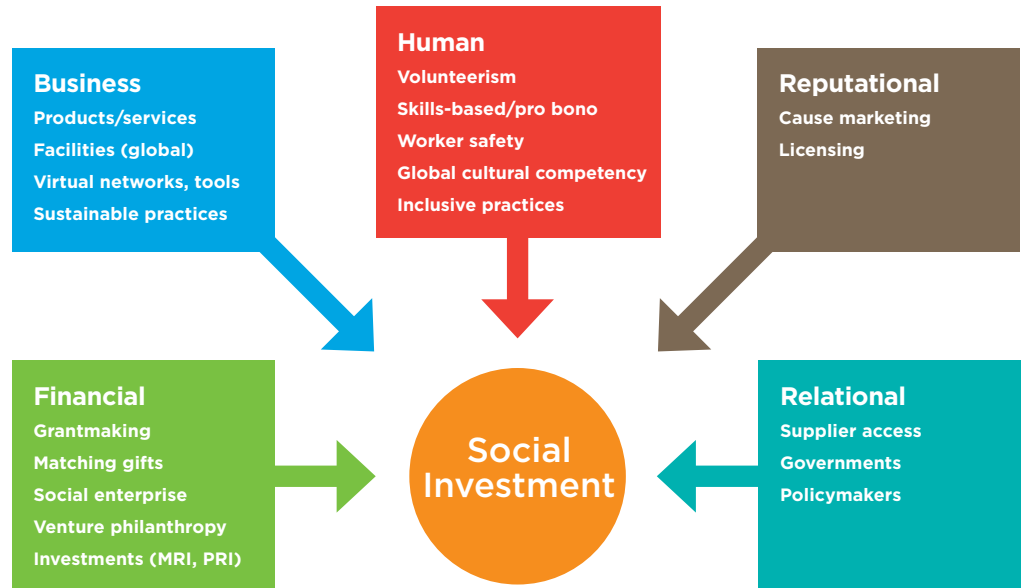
Business
Products/services
Facilities (global)
Virtual networks, tools
Sustainable practices

Human
Volunteerism
Skills-based/pro bono
Worker safety
Global cultural competency
Inclusive practices

Reputational
Cause marketing
Licensing

Financial
Grantmaking
Matching gifts
Social enterprise
Venture philanthropy
Investments (MRI, PRI)

Social Investment

Relational
Supplier access
Governments
Policymakers